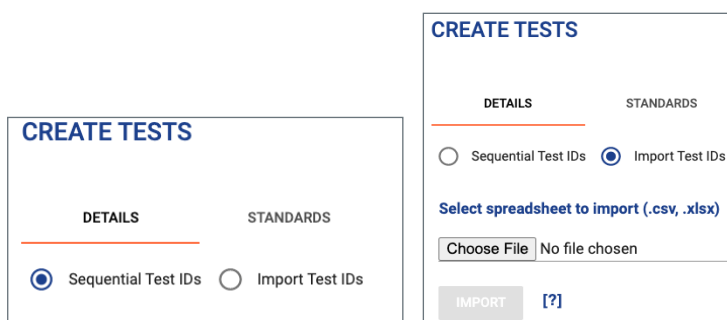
CREATE TESTS

DETAILS

STANDARDS

Sequential Test IDs

Import Test IDs

CREATE TESTS

DETAILS

STANDARDS

Sequential Test IDs

Import Test IDs

Select spreadsheet to import (.csv, .xlsx)

Choose File No file chosen

IMPORT

[?]